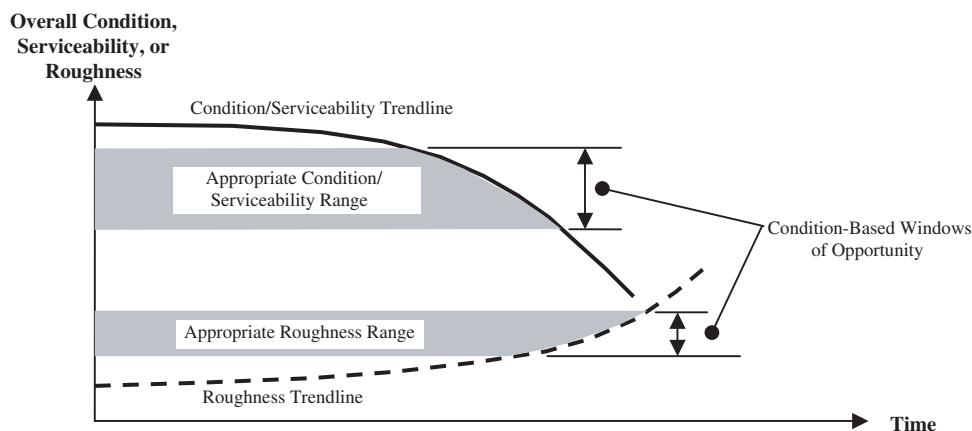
Overall Condition, Serviceability, or Roughness

Condition/Serviceability Trendline

Appropriate Condition/ Serviceability Range

Condition-Based Windows of Opportunity

Appropriate Roughness Range

Roughness Trendline

Time